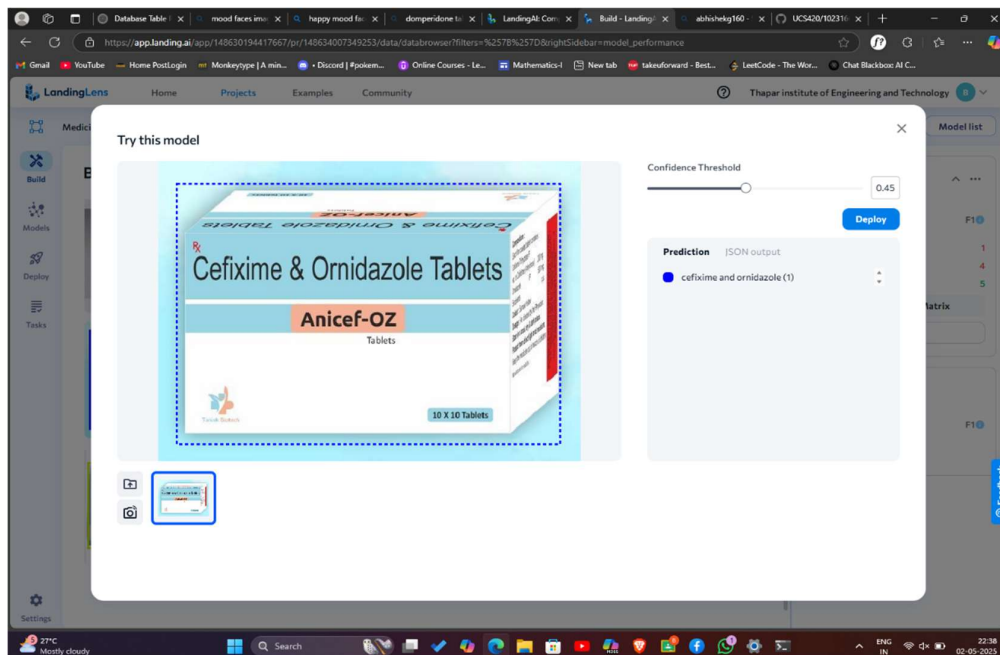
Database Table | × | mood faces ima × | happy mood fa × | domperidone ta × | LandingAI: Com × | Build - Landing × | abhishekg160 - × | UCS420/102316 × | +

https://app.landing.ai/app/148630194417667/pr/148634007349253/data/databrowser?filters=%257B%257D&rightSidebar=model_performance

Gmail | YouTube | Home PostLogin | Monkeytype | A min... | • Discord | #pokem... | Online Courses - Le... | Mathematics-I | New tab | takeuforward - Best... | LeetCode - The Wor... | Chat Blackbox: AI C...

LandingLens | Home | Projects | Examples | Community | Thapar institute of Engineering and Technology

Medic | Model list

Build | Models | Deploy | Tasks | Settings

Try this model

Rx
Cefixime & Ornidazole Tablets
Anicef-OZ
Tablets
10 X 10 Tablets

Confidence Threshold
0.45
Deploy

Prediction | JSON output
cefixime and ornidazole (1)

F1
1
4
5
Matrix
F1

27°C
Mostly cloudy
Search
ENG IN
22:38
02-05-2025